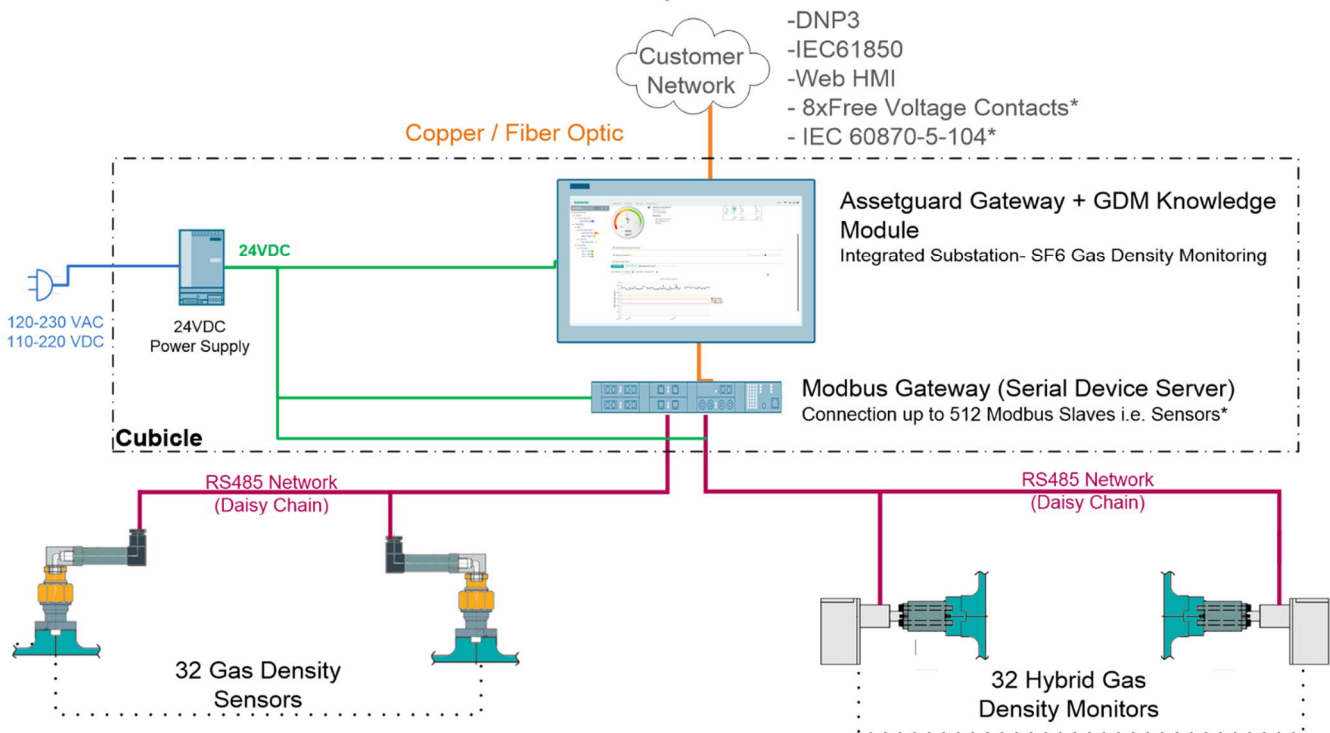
Customer Network

-DNP3
-IEC61850
-Web HMI
- 8xFree Voltage Contacts*
- IEC 60870-5-104*

Copper / Fiber Optic

Assetguard Gateway + GDM Knowledge Module
Integrated Substation- SF6 Gas Density Monitoring

24VDC

120-230 VAC
110-220 VDC

24VDC
Power Supply

Modbus Gateway (Serial Device Server)
Connection up to 512 Modbus Slaves i.e. Sensors*

Cubicle

RS485 Network
(Daisy Chain)

RS485 Network
(Daisy Chain)

32 Gas Density Sensors

32 Hybrid Gas Density Monitors